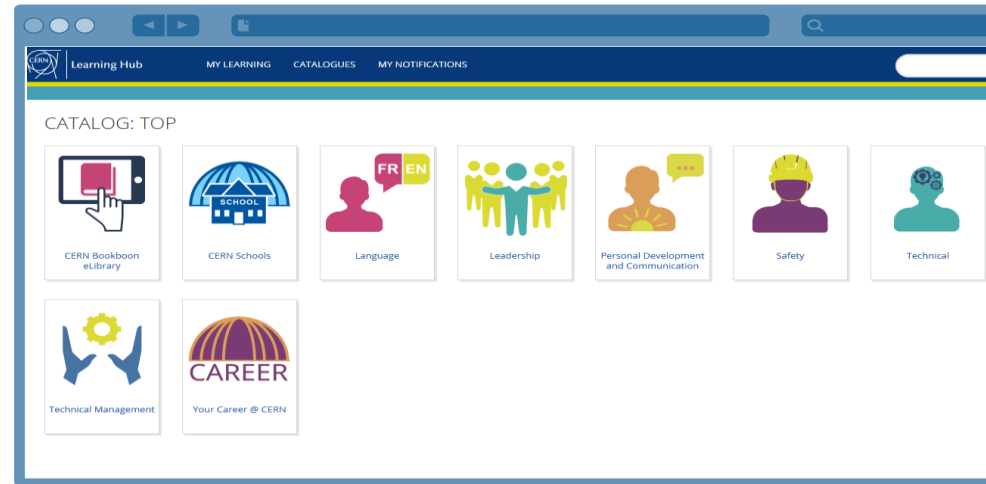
CERN Learning Hub MY LEARNING CATALOGUES MY NOTIFICATIONS

CATALOG: TOP

CERN Bookboon eLibrary

SCHOOL

CERN Schools

FR EN

Language

Leadership

Personal Development and Communication

Safety

Technical

Technical Management

CAREER

Your Career @ CERN